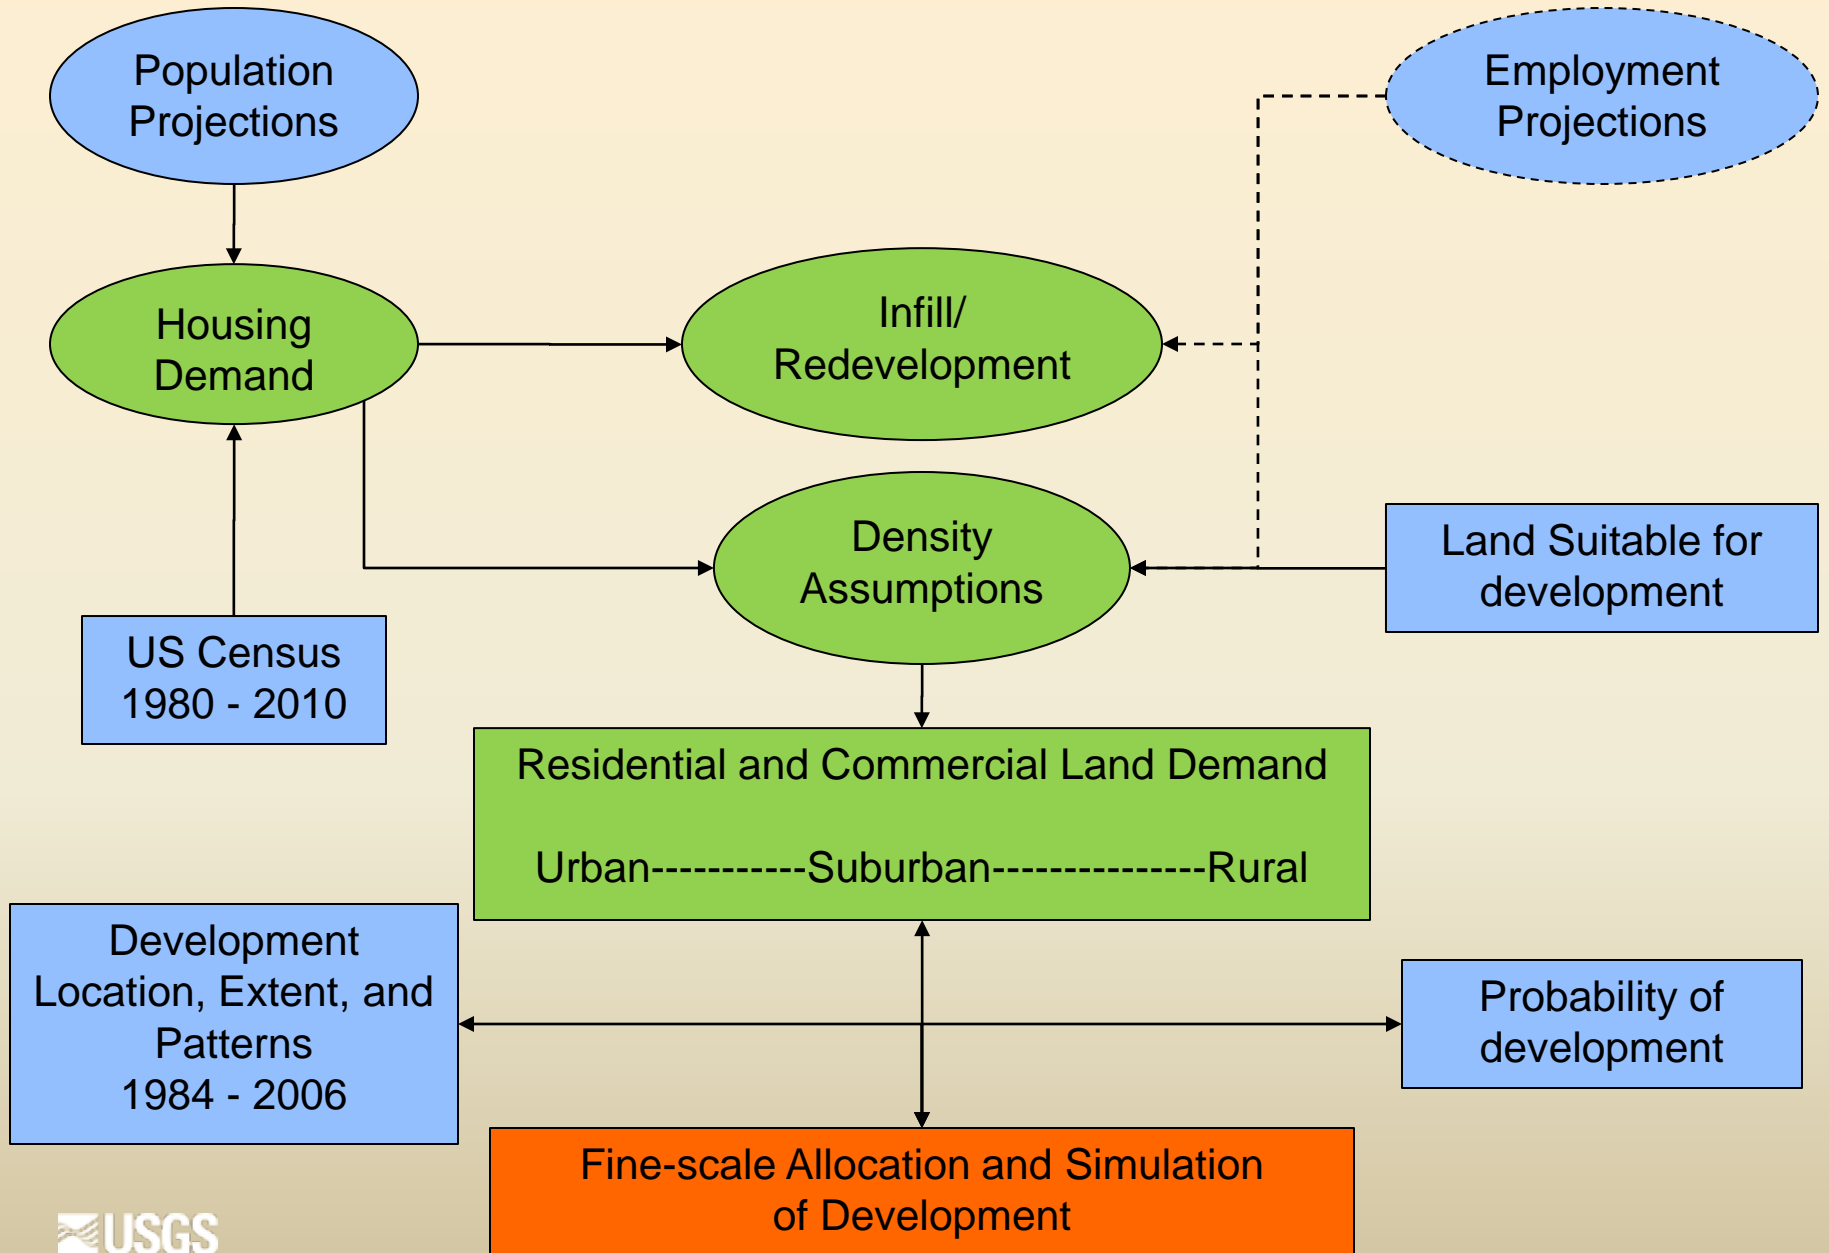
Population Projections

Employment Projections

Housing Demand

Infill/ Redevelopment

Density Assumptions

Land Suitable for development

US Census 1980 - 2010

Residential and Commercial Land Demand

Urban-----------Suburban--------------Rural

Development Location, Extent, and Patterns 1984 - 2006

Probability of development

Fine-scale Allocation and Simulation of Development

USGS